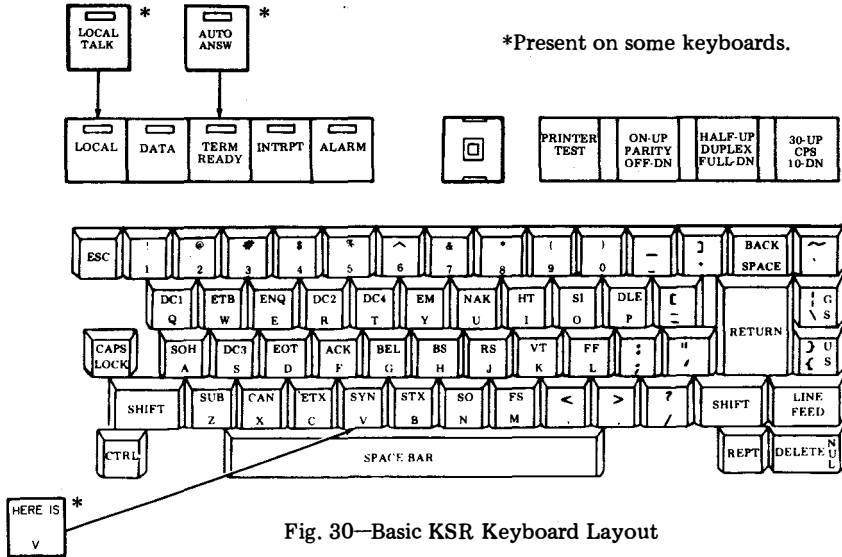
LOCAL TALK *

AUTO ANSW *

*Present on some keyboards.

LOCAL

DATA

TERM READY

INTRPT

ALARM

PRINTER TEST

ON-UP PARITY OFF-DN

HALF-UP DUPLEX FULL-DN

30-UP CPS 10-DN

ESC

!
1

@
2

#
3

$
4

%
5

^
6

&
7

*
8

(
9

)
0

_
-

]
*

BACK SPACE

~
`

DC1
Q

ETB
W

ENQ
E

DC2
R

DC4
T

EM
Y

NAK
U

HT
I

SI
O

DLE
P

[
=

RETURN

|
\

G
S

CAPS LOCK

SOH
A

DC3
S

EOT
D

ACK
F

BEL
G

BS
H

RS
J

VT
K

FF
L

:
;

"
'

}
{

U
S

SHIFT

SUB
Z

CAN
X

ETX
C

SYN
V

STX
B

SO
N

FS
M

<
,

>
.

?
/

SHIFT

LINE FEED

CTRL

SPACE BAR

REPT

DELETE

N
U
L

HERE IS
V *

Fig. 30—Basic KSR Keyboard Layout